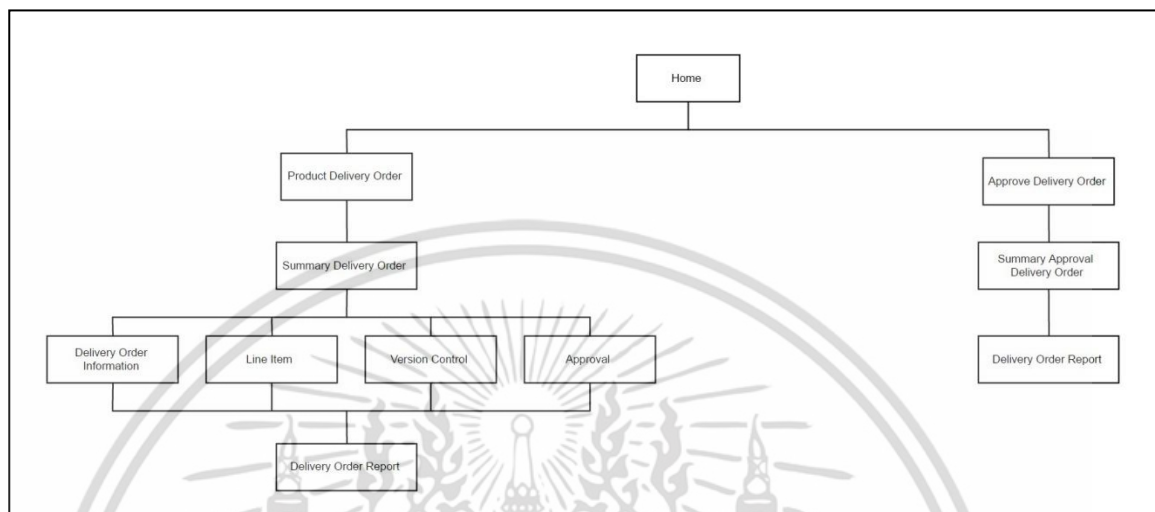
Home

Product Delivery Order

Summary Delivery Order

Delivery Order Information

Line Item

Version Control

Approval

Delivery Order Report

Approve Delivery Order

Summary Approval Delivery Order

Delivery Order Report